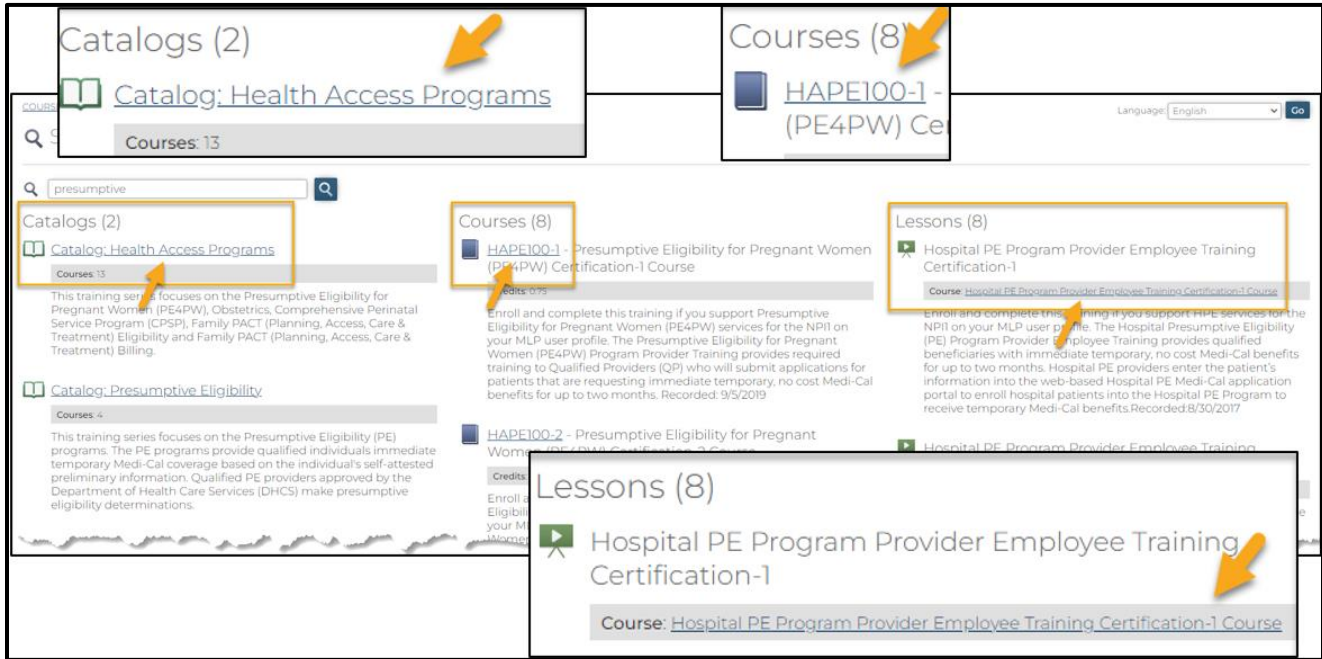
Catalogs (2)

Catalog: Health Access Programs

Courses: 13

Courses (8)

HAPE100-1 - (PE4PW) Ce

COURS

Q S

Language: English Go

Q presumptive

Catalogs (2)

Catalog: Health Access Programs

Courses: 13

This training series focuses on the Presumptive Eligibility for Pregnant Women (PE4PW), Obstetrics, Comprehensive Perinatal Service Program (CPSP), Family PACT (Planning, Access, Care & Treatment) Eligibility and Family PACT (Planning, Access, Care & Treatment) Billing.

Catalog: Presumptive Eligibility

Courses: 4

This training series focuses on the Presumptive Eligibility (PE) programs. The PE programs provide qualified individuals immediate temporary Medi-Cal coverage based on the individual's self-attested preliminary information. Qualified PE providers approved by the Department of Health Care Services (DHCS) make presumptive eligibility determinations.

Courses (8)

HAPE100-1 - Presumptive Eligibility for Pregnant Women (PE4PW) Certification-1 Course

Credits: 0.75

Enroll and complete this training if you support Presumptive Eligibility for Pregnant Women (PE4PW) services for the NPI on your MLP user profile. The Presumptive Eligibility for Pregnant Women (PE4PW) Program Provider Training provides required training to Qualified Providers (QP) who will submit applications for patients that are requesting immediate temporary, no cost Medi-Cal benefits for up to two months. Recorded: 9/5/2019

HAPE100-2 - Presumptive Eligibility for Pregnant Women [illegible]

Credits

Enroll a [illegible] Eligibi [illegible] your ML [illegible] Women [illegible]

Lessons (8)

Hospital PE Program Provider Employee Training Certification-1

Course: Hospital PE Program Provider Employee Training Certification-1 Course

Enroll and complete this training if you support HPE services for the NPI on your MLP user profile. The Hospital Presumptive Eligibility (PE) Program Provider Employee Training provides qualified beneficiaries with immediate temporary, no cost Medi-Cal benefits for up to two months. Hospital PE providers enter the patient's information into the web-based Hospital PE Medi-Cal application portal to enroll hospital patients into the Hospital PE Program to receive temporary Medi-Cal benefits.Recorded:8/30/2017

Hospital PE Program Provider Employee Training

Lessons (8)

Hospital PE Program Provider Employee Training Certification-1

Course: Hospital PE Program Provider Employee Training Certification-1 Course